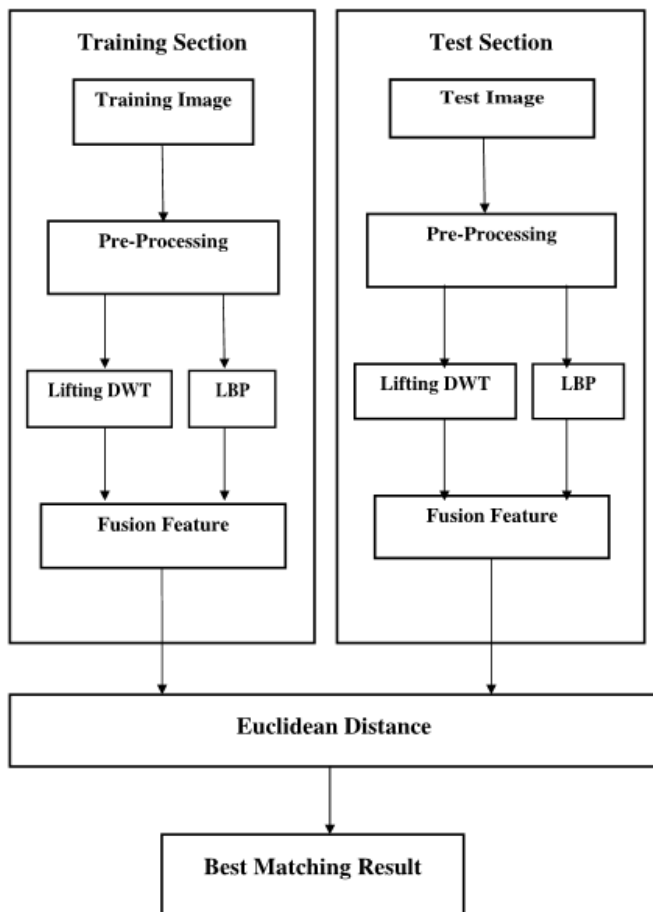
Training Section

Training Image

Pre-Processing

Lifting DWT

LBP

Fusion Feature

Test Section

Test Image

Pre-Processing

Lifting DWT

LBP

Fusion Feature

Euclidean Distance

Best Matching Result